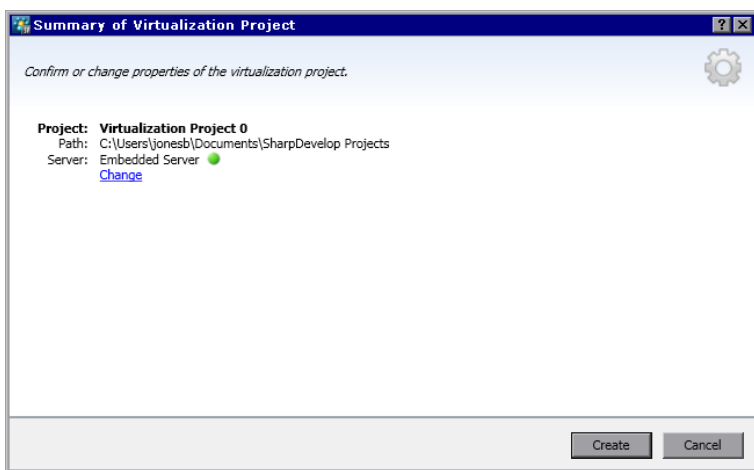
Summary of Virtualization Project

? X

Confirm or change properties of the virtualization project.

Project: Virtualization Project 0
Path: C:\Users\jonesb\Documents\SharpDevelop Projects
Server: Embedded Server
Change

Create
Cancel